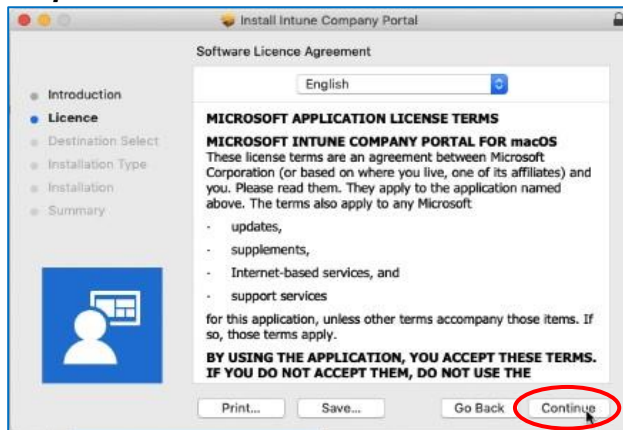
Install Intune Company Portal

Software Licence Agreement

Introduction
Licence
Destination Select
Installation Type
Installation
Summary

English

MICROSOFT APPLICATION LICENSE TERMS

MICROSOFT INTUNE COMPANY PORTAL FOR macOS
These license terms are an agreement between Microsoft Corporation (or based on where you live, one of its affiliates) and you. Please read them. They apply to the application named above. The terms also apply to any Microsoft

- updates,
- supplements,
- Internet-based services, and
- support services

for this application, unless other terms accompany those items. If so, those terms apply.

BY USING THE APPLICATION, YOU ACCEPT THESE TERMS. IF YOU DO NOT ACCEPT THEM, DO NOT USE THE

Print...
Save...
Go Back
Continue